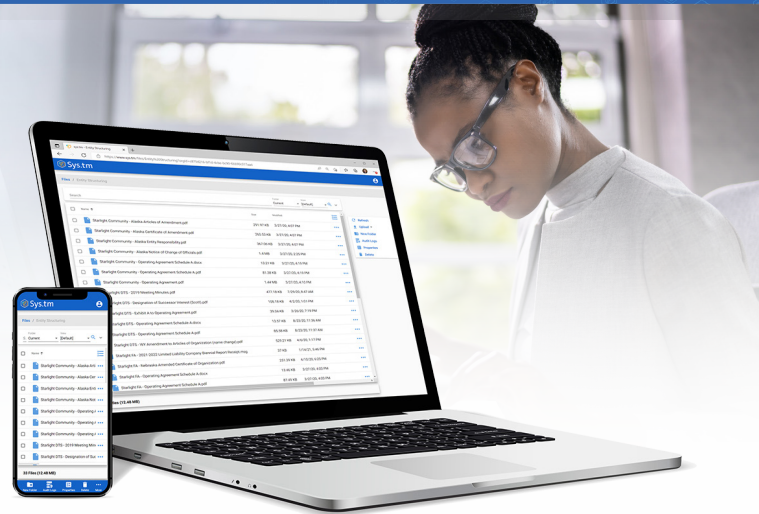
Sys.tm

Files > Entity Structuring

Search

Name

Starlight Community - Alaska Articles of Amendment.pdf
Starlight Community - Alaska Certificate of Amendment.pdf
Starlight Community - Alaska Entity Responsibility.pdf
Starlight Community - Alaska Notice of Change of Officials.pdf
Starlight Community - Operating Agreement Schedule A.docx
Starlight Community - Operating Agreement Schedule A.pdf
Starlight Community - Operating Agreement.pdf
Starlight DTS - 2019 Meeting Minutes.pdf
Starlight DTS - Designation of Successor Interest (Scott).pdf
Starlight DTS - Exhibit A to Operating Agreement.pdf
Starlight DTS - Operating Agreement Schedule A.docx
Starlight DTS - Operating Agreement Schedule A.pdf
Starlight DTS - NH Amendment to Articles of Organization (name change).pdf
Starlight FA - 2021-2022 Limited Liability Company Biennial Report Parish Filing
Starlight FA - Nebraska Amended Certificate of Organization.pdf
Starlight FA - Operating Agreement Schedule A.docx
Starlight FA - Operating Agreement Schedule A.pdf

Rename
Upload
New Folder
Audit Logs
Properties
Delete

Files (13.48 MB)

Sys.tm

Files > Entity Structuring

Current
(Default)

Name

Starlight Community - Alaska Arti
Starlight Community - Alaska Cer
Starlight Community - Alaska Ent
Starlight Community - Alaska Not
Starlight Community - Operating A
Starlight Community - Operating A
Starlight Community - Operating A
Starlight DTS - 2019 Meeting Minu
Starlight DTS - Designation of Suc

33 Files (13.48 MB)

New Folder
Audit Logs
Properties
Delete